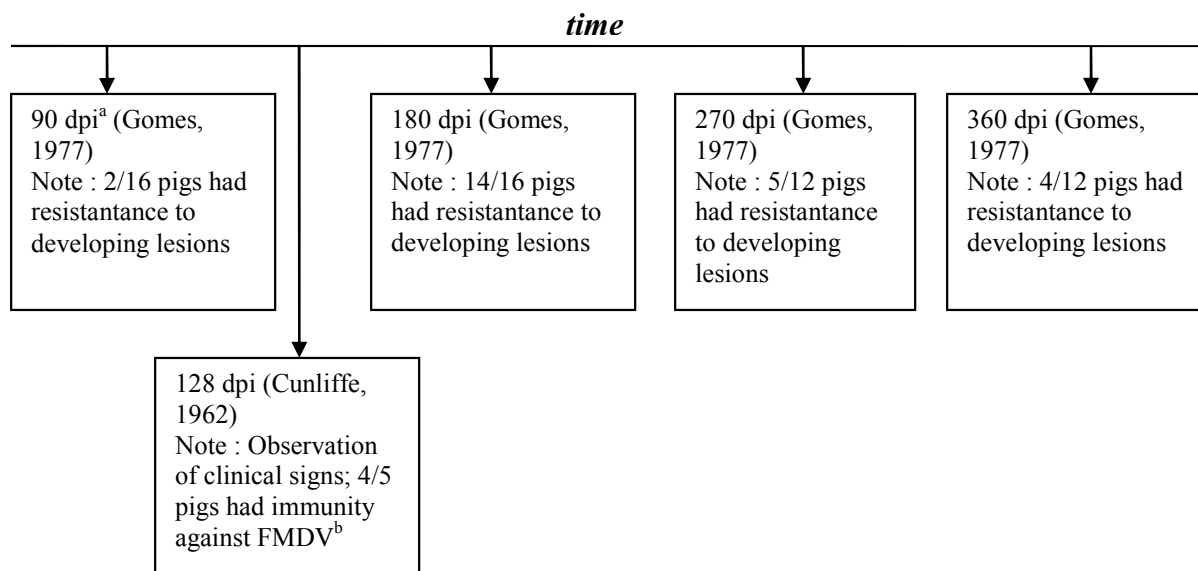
*time*

90 dpi$^{a}$ (Gomes, 1977)
Note : 2/16 pigs had resistantance to developing lesions

128 dpi (Cunliffe, 1962)
Note : Observation of clinical signs; 4/5 pigs had immunity against FMDV$^{b}$

180 dpi (Gomes, 1977)
Note : 14/16 pigs had resistantance to developing lesions

270 dpi (Gomes, 1977)
Note : 5/12 pigs had resistantance to developing lesions

360 dpi (Gomes, 1977)
Note : 4/12 pigs had resistantance to developing lesions